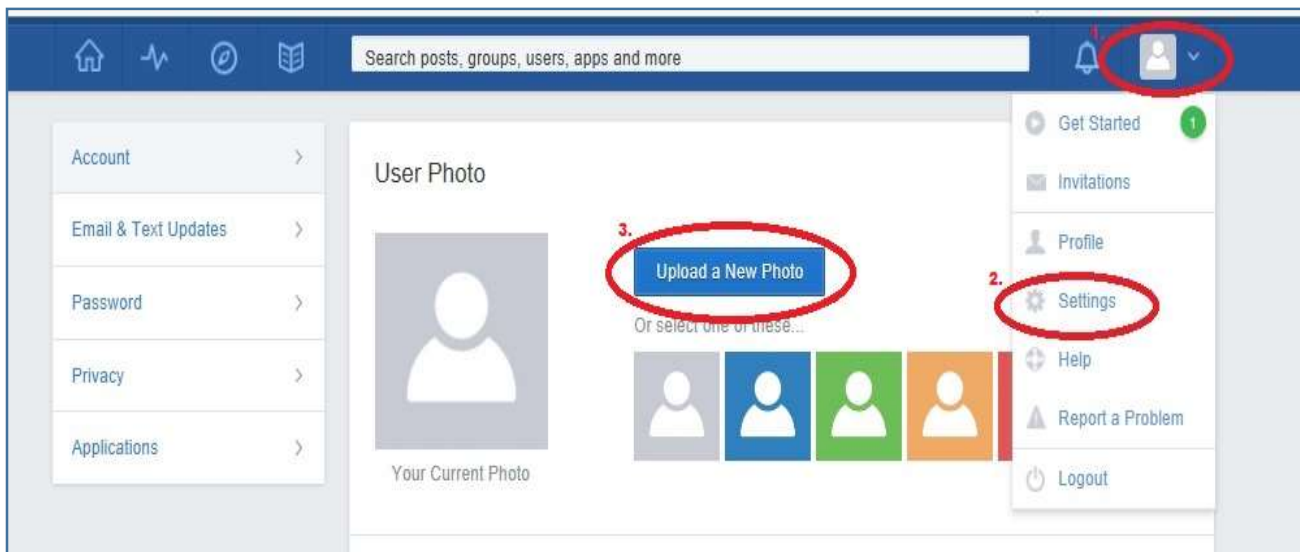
Search posts, groups, users, apps and more

1.

Account

Email & Text Updates

Password

Privacy

Applications

User Photo

Your Current Photo

3.

Upload a New Photo

Or select one of these...

Get Started 1

Invitations

Profile

2.

Settings

Help

Report a Problem

Logout